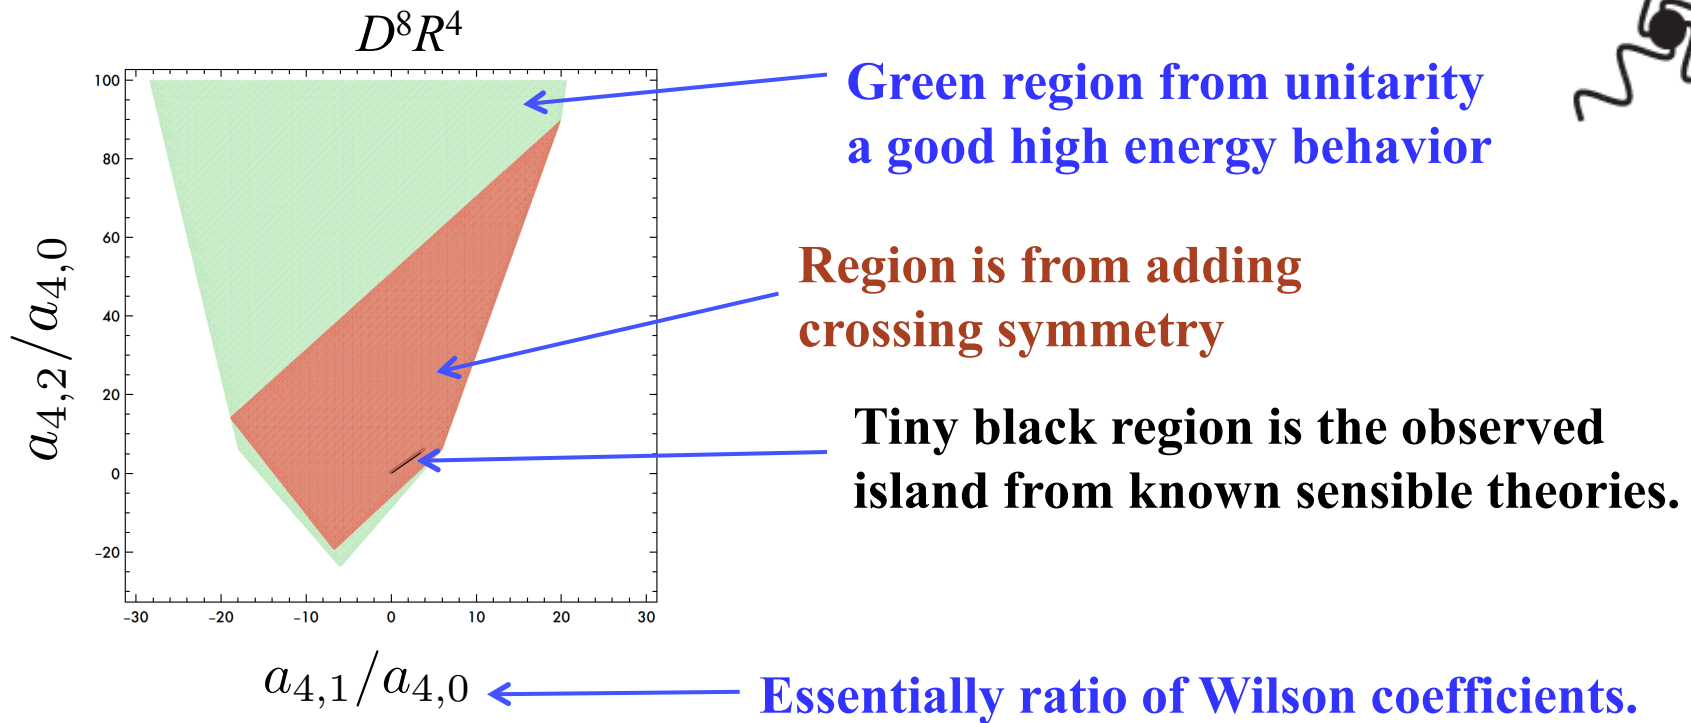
$D^8R^4$

100
80
60
40
20
0
-20

$a_{4,2}/a_{4,0}$

-30 -20 -10 0 10 20 30

$a_{4,1}/a_{4,0}$

Green region from unitarity a good high energy behavior

Region is from adding crossing symmetry

Tiny black region is the observed island from known sensible theories.

Essentially ratio of Wilson coefficients.